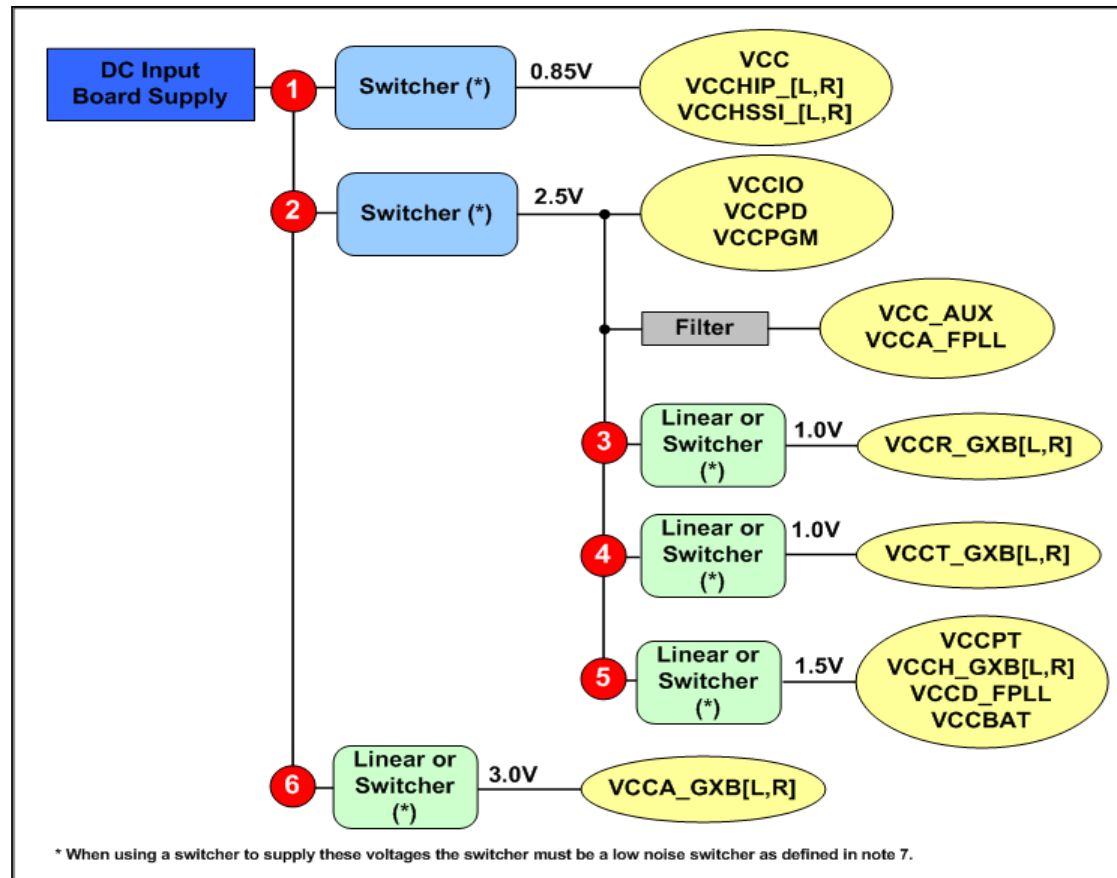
DC Input Board Supply

1

Switcher (*)

0.85V

VCC
VCCHIP_[L,R]
VCCHSSI_[L,R]

2

Switcher (*)

2.5V

VCCIO
VCCPD
VCCPGM

Filter

VCC_AUX
VCCA_FPLL

3

Linear or Switcher (*)

1.0V

VCCR_GXB[L,R]

4

Linear or Switcher (*)

1.0V

VCCT_GXB[L,R]

5

Linear or Switcher (*)

1.5V

VCCPT
VCCH_GXB[L,R]
VCCD_FPLL
VCCBAT

6

Linear or Switcher (*)

3.0V

VCCA_GXB[L,R]

* When using a switcher to supply these voltages the switcher must be a low noise switcher as defined in note 7.